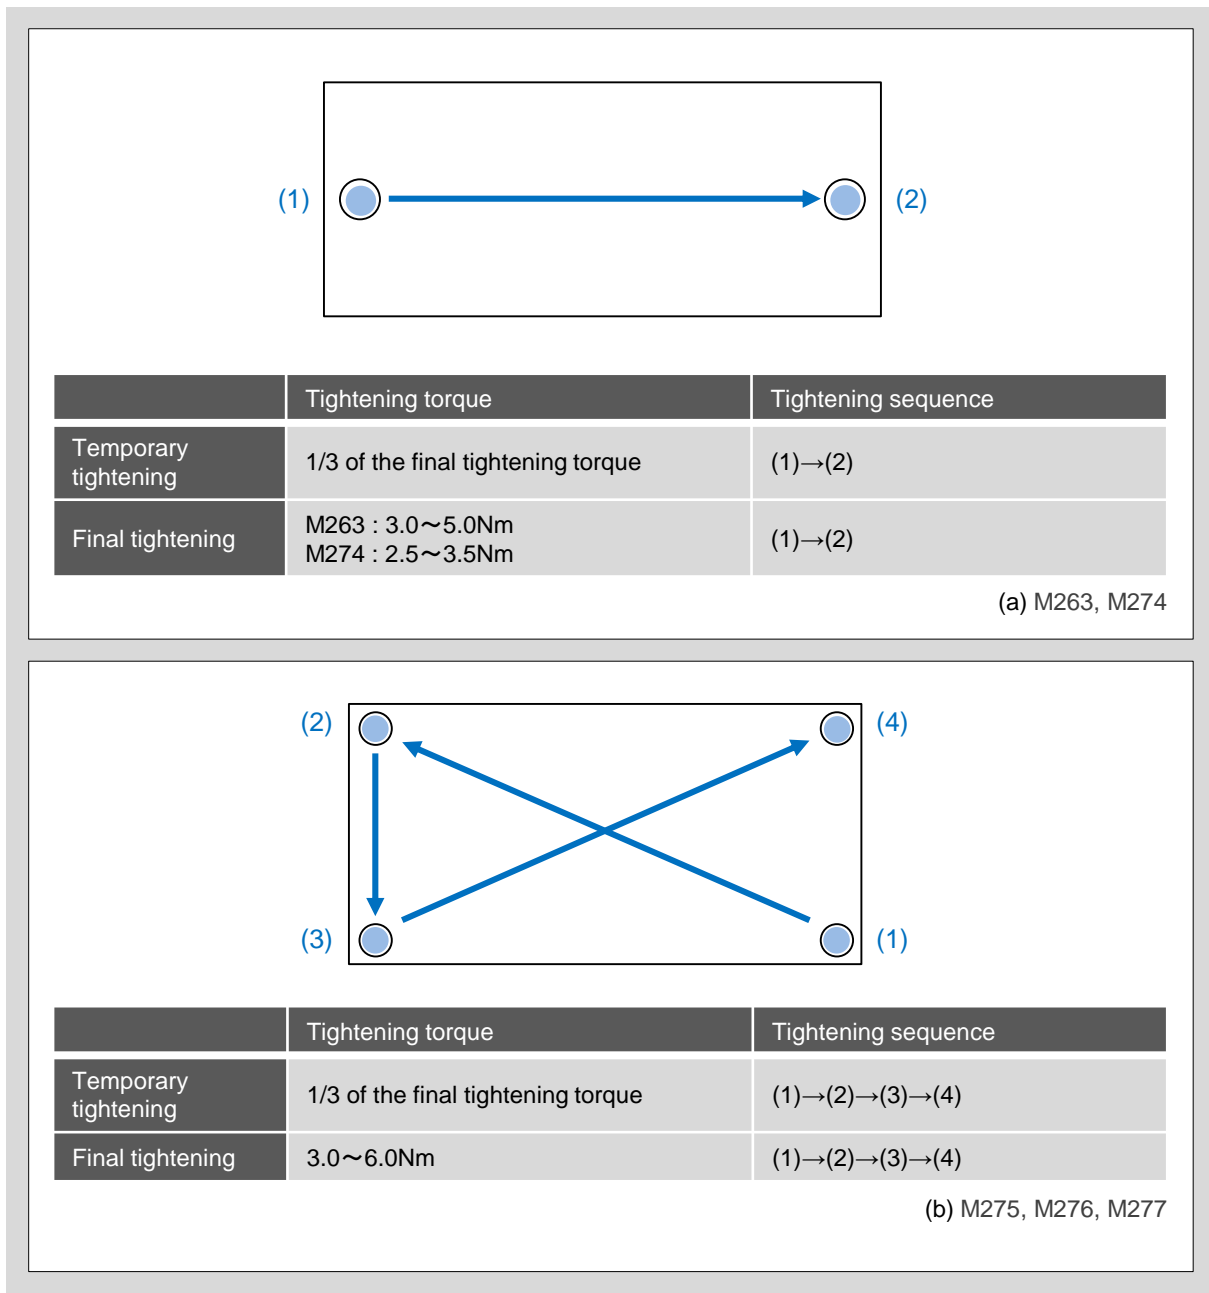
(1)
(2)

| | Tightening torque | Tightening sequence |
|---|---|---|
| Temporary tightening | 1/3 of the final tightening torque | (1)→(2) |
| Final tightening | M263 : 3.0～5.0Nm<br>M274 : 2.5～3.5Nm | (1)→(2) |

(a) M263, M274

(2)
(4)
(3)
(1)

| | Tightening torque | Tightening sequence |
|---|---|---|
| Temporary tightening | 1/3 of the final tightening torque | (1)→(2)→(3)→(4) |
| Final tightening | 3.0～6.0Nm | (1)→(2)→(3)→(4) |

(b) M275, M276, M277